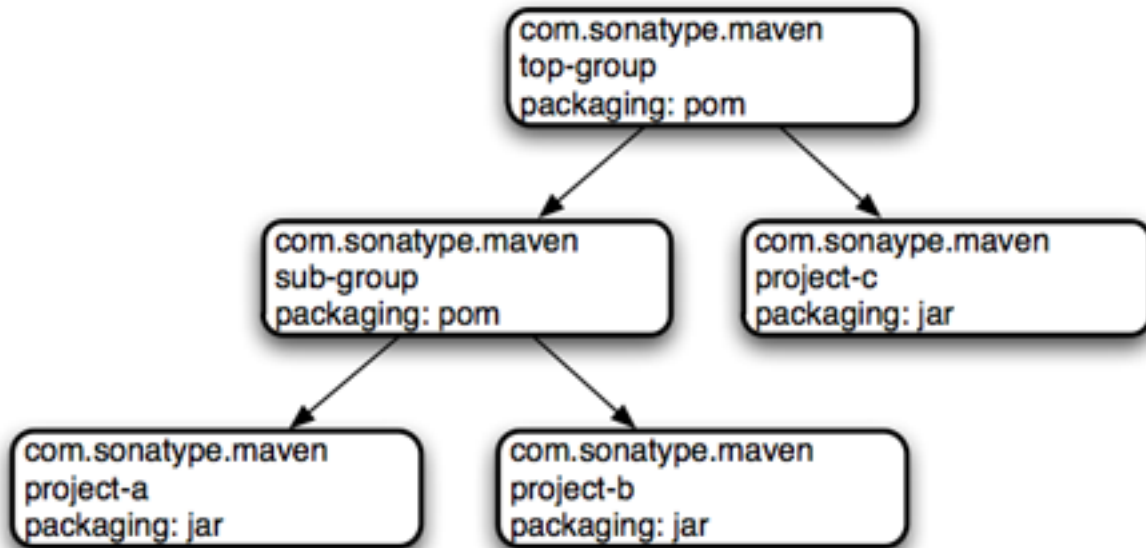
com.sonatype.maven
top-group
packaging: pom

com.sonatype.maven
sub-group
packaging: pom

com.sonaype.maven
project-c
packaging: jar

com.sonatype.maven
project-a
packaging: jar

com.sonatype.maven
project-b
packaging: jar